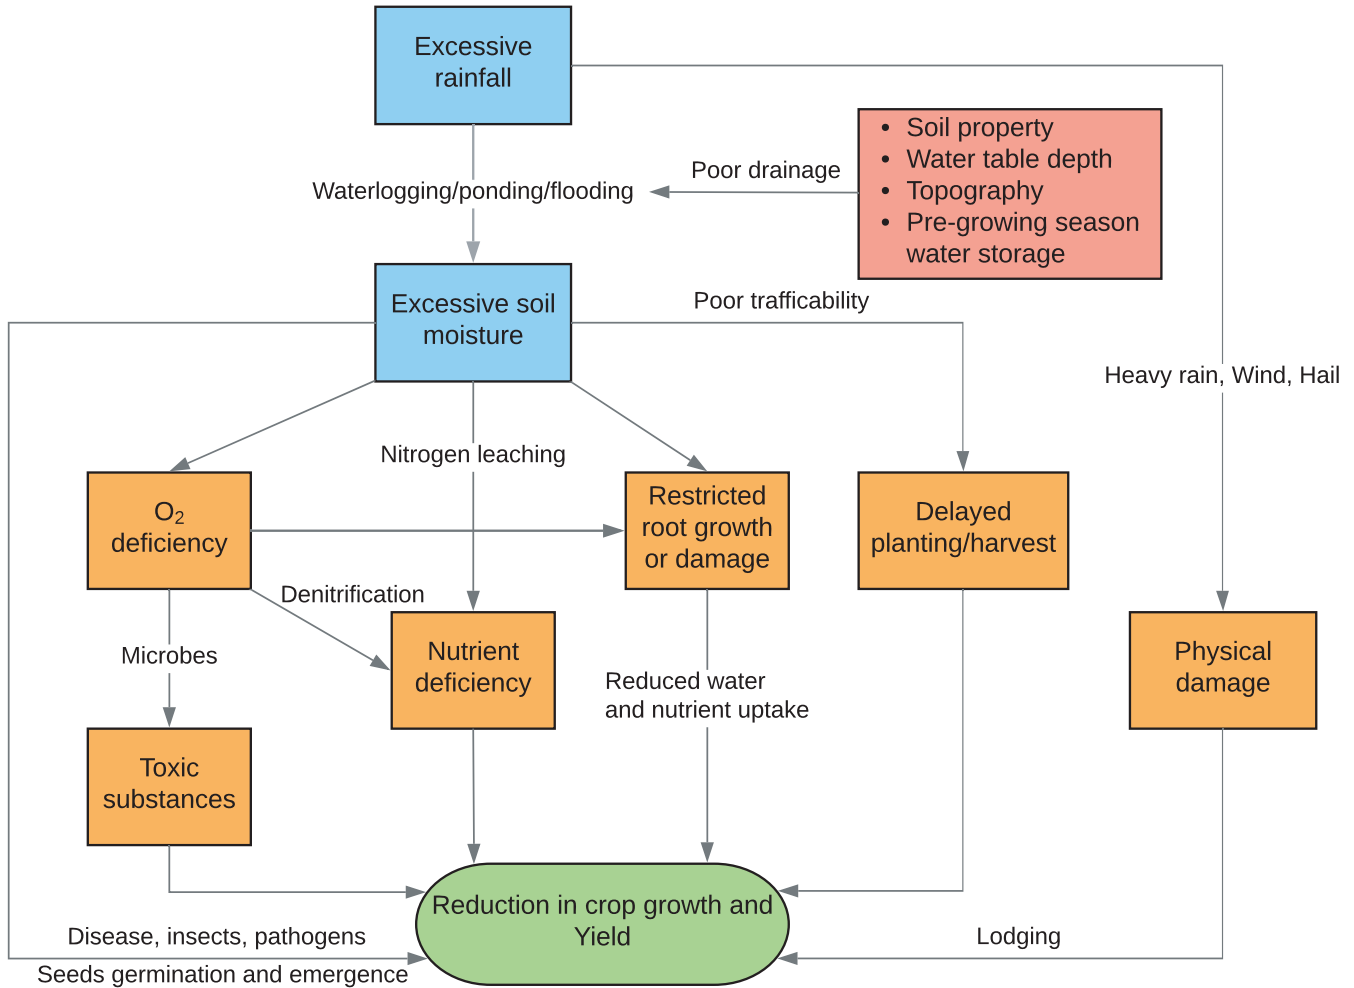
Excessive rainfall

• Soil property
• Water table depth
• Topography
• Pre-growing season water storage

Poor drainage

Waterlogging/ponding/flooding

Excessive soil moisture

Poor trafficability

Heavy rain, Wind, Hail

Nitrogen leaching

$O_2$ deficiency

Restricted root growth or damage

Delayed planting/harvest

Denitrification

Microbes

Nutrient deficiency

Reduced water and nutrient uptake

Physical damage

Toxic substances

Reduction in crop growth and Yield

Disease, insects, pathogens

Seeds germination and emergence

Lodging